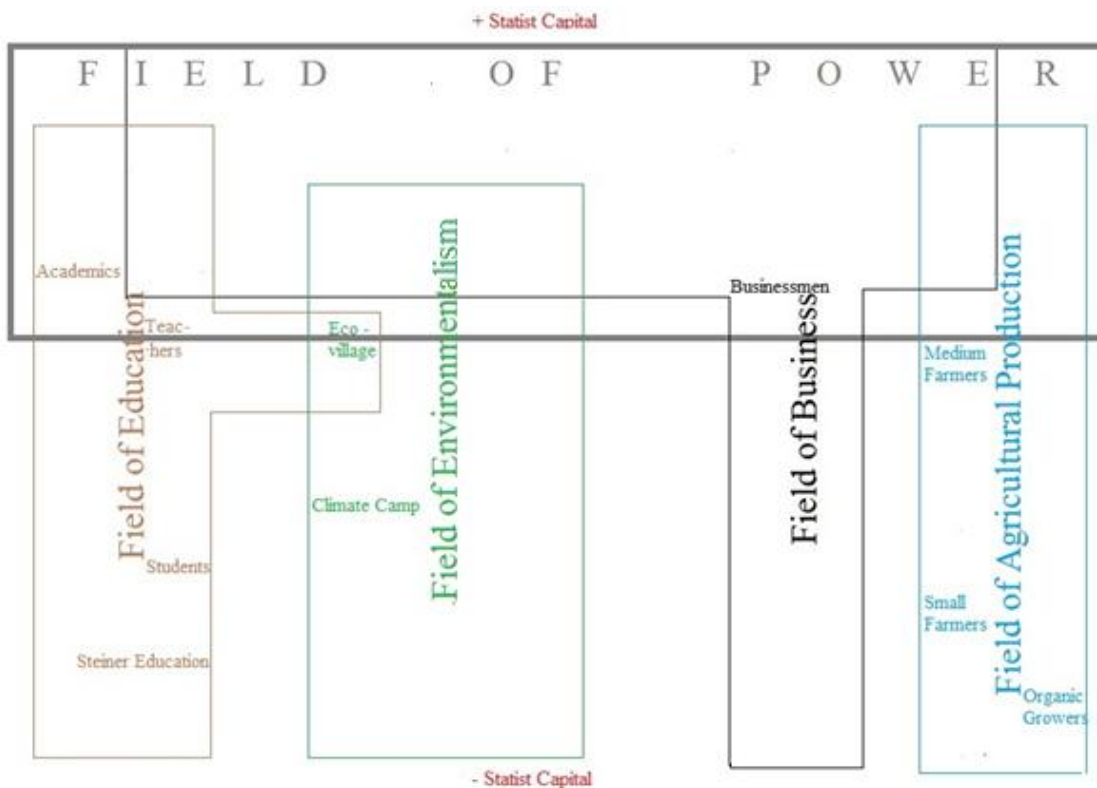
+ Statist Capital

FIELD OF POWER

Academics

Teachers

Field of Education

Students

Steiner Education

Eco - village

Climate Camp

Field of Environmentalism

Businessmen

Field of Business

Medium Farmers

Small Farmers

Organic Growers

Field of Agricultural Production

- Statist Capital